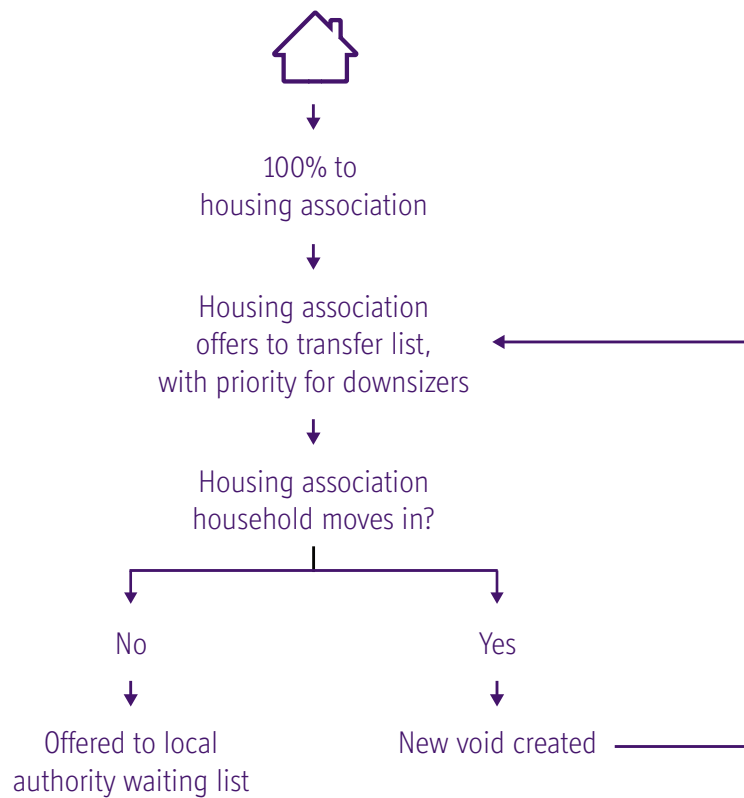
100% to housing association

Housing association offers to transfer list, with priority for downsizers

Housing association household moves in?

No

Yes

Offered to local authority waiting list

New void created